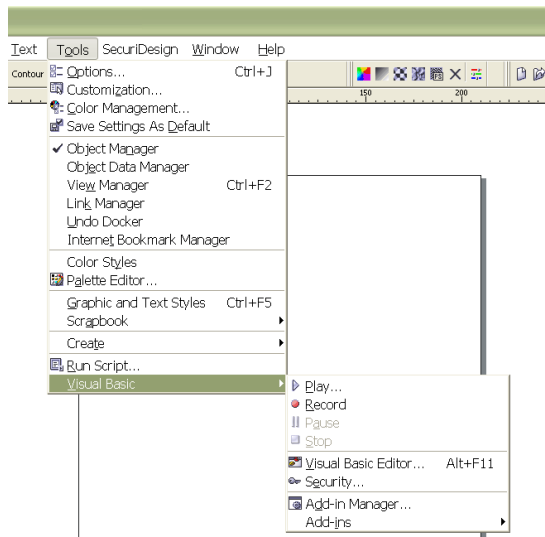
Text Tools SecuriDesign Window Help

Contour

150 200

Options... Ctrl+J
Customization...
Color Management...
Save Settings As Default

Object Manager
Object Data Manager
View Manager Ctrl+F2
Link Manager
Undo Docker
Internet Bookmark Manager

Color Styles
Palette Editor...

Graphic and Text Styles Ctrl+F5
Scrapbook

Create

Run Script...
Visual Basic

Play...
Record
Pause
Stop

Visual Basic Editor... Alt+F11
Security...

Add-in Manager...
Add-ins